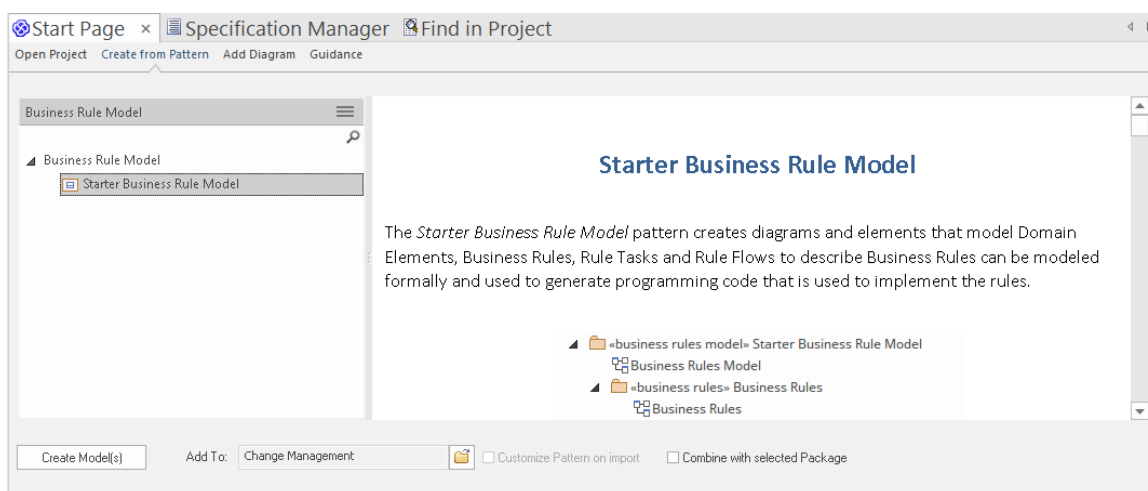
Start Page × Specification Manager Find in Project

Open Project Create from Pattern Add Diagram Guidance

Business Rule Model

Business Rule Model
Starter Business Rule Model

Starter Business Rule Model

The *Starter Business Rule Model* pattern creates diagrams and elements that model Domain Elements, Business Rules, Rule Tasks and Rule Flows to describe Business Rules can be modeled formally and used to generate programming code that is used to implement the rules.

«business rules model» Starter Business Rule Model
Business Rules Model
«business rules» Business Rules
Business Rules

Create Model(s) Add To: Change Management Customize Pattern on import Combine with selected Package